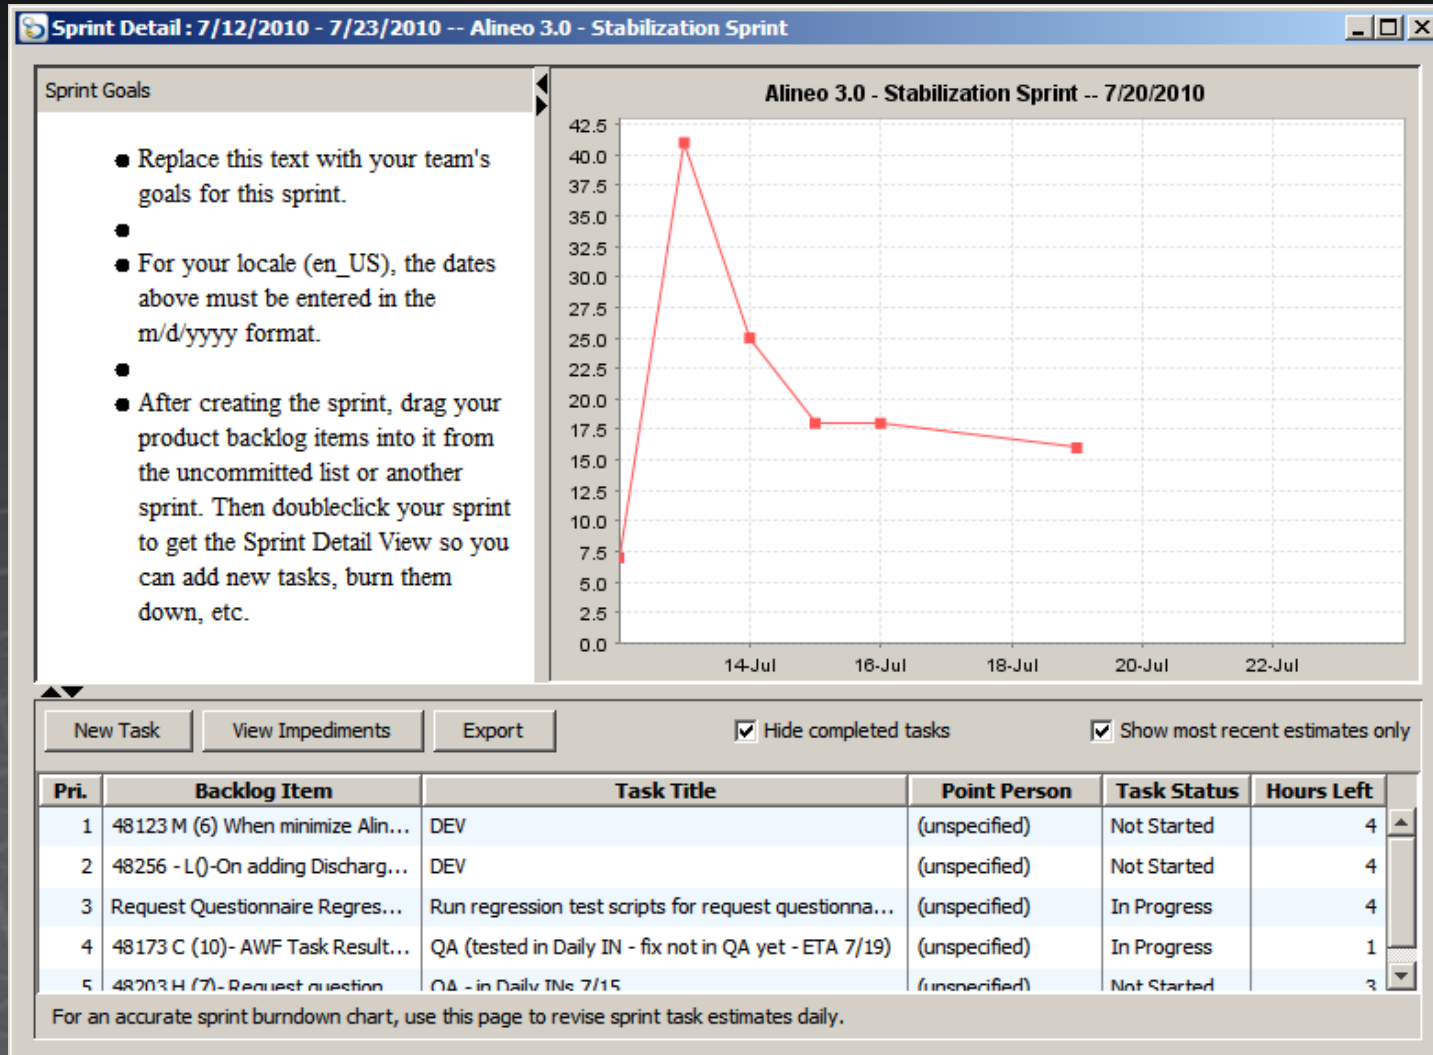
Sprint Detail : 7/12/2010 - 7/23/2010 -- Alineo 3.0 - Stabilization Sprint

Sprint Goals

- Replace this text with your team's goals for this sprint.
-
- For your locale (en_US), the dates above must be entered in the m/d/yyyy format.
-
- After creating the sprint, drag your product backlog items into it from the uncommitted list or another sprint. Then doubleclick your sprint to get the Sprint Detail View so you can add new tasks, burn them down, etc.

Alineo 3.0 - Stabilization Sprint -- 7/20/2010

42.5
40.0
37.5
35.0
32.5
30.0
27.5
25.0
22.5
20.0
17.5
15.0
12.5
10.0
7.5
5.0
2.5
0.0

14-Jul 16-Jul 18-Jul 20-Jul 22-Jul

New Task | View Impediments | Export | Hide completed tasks | Show most recent estimates only

| Pri. | Backlog Item | Task Title | Point Person | Task Status | Hours Left |
|---|---|---|---|---|---|
| 1 | 48123 M (6) When minimize Alin... | DEV | (unspecified) | Not Started | 4 |
| 2 | 48256 - L()-On adding Discharg... | DEV | (unspecified) | Not Started | 4 |
| 3 | Request Questionnaire Regres... | Run regression test scripts for request questionna... | (unspecified) | In Progress | 4 |
| 4 | 48173 C (10)- AWF Task Result... | QA (tested in Daily IN - fix not in QA yet - ETA 7/19) | (unspecified) | In Progress | 1 |
| 5 | 48203 H (7)- Request question | QA - in Daily INs 7/15 | (unspecified) | Not Started | 3 |

For an accurate sprint burndown chart, use this page to revise sprint task estimates daily.